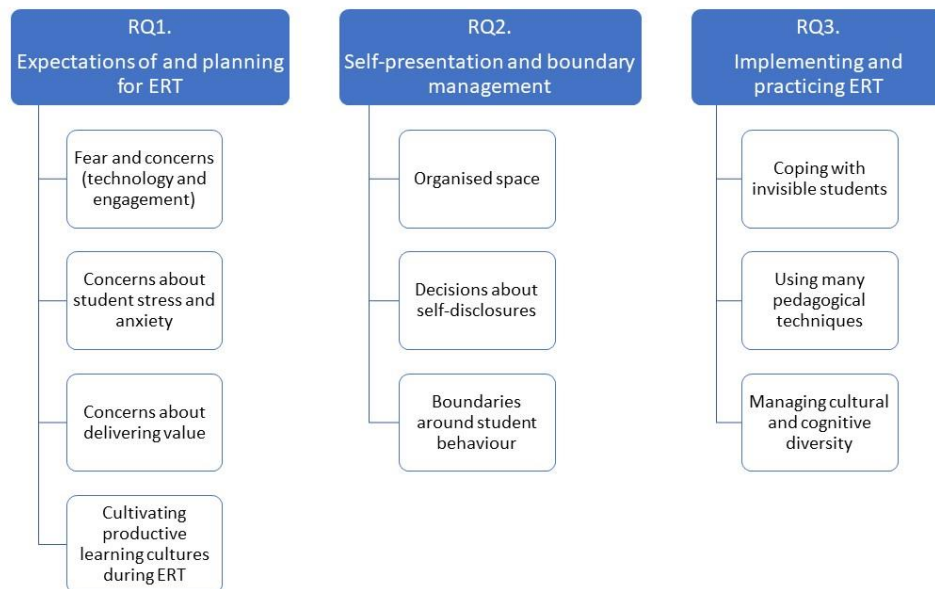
RQ1.
Expectations of and planning for ERT

Fear and concerns (technology and engagement)

Concerns about student stress and anxiety

Concerns about delivering value

Cultivating productive learning cultures during ERT

RQ2.
Self-presentation and boundary management

Organised space

Decisions about self-disclosures

Boundaries around student behaviour

RQ3.
Implementing and practicing ERT

Coping with invisible students

Using many pedagogical techniques

Managing cultural and cognitive diversity